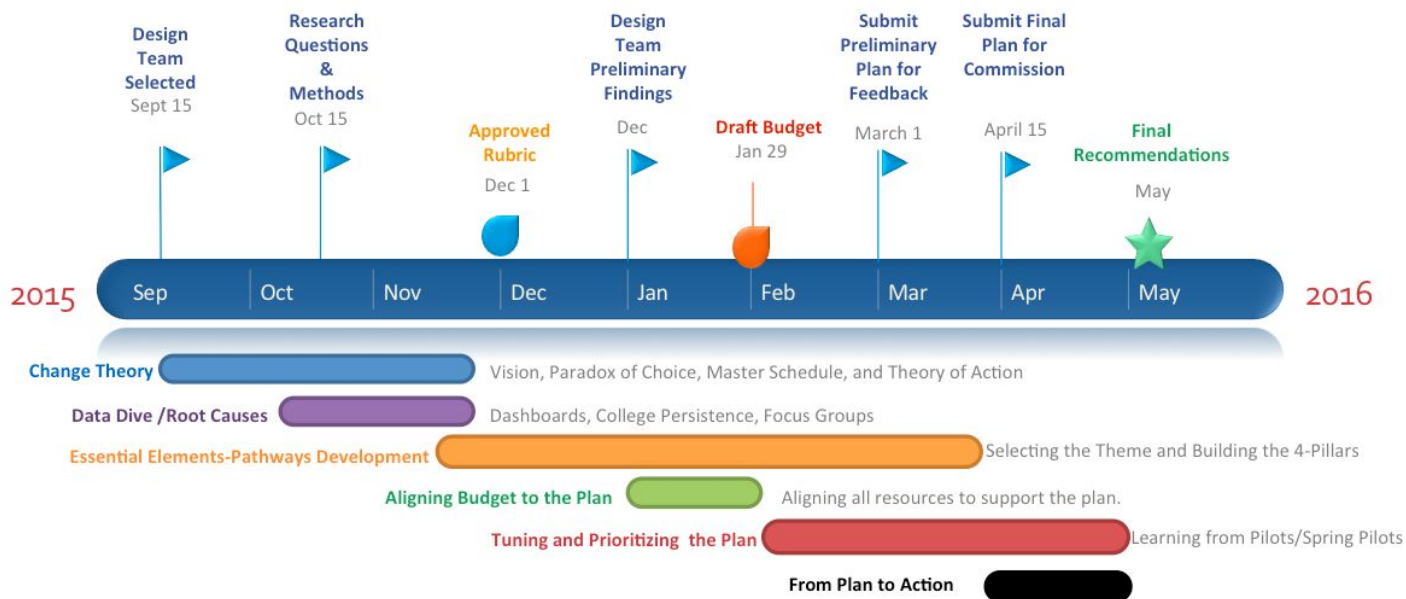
Design Team Selected
Sept 15

Research Questions & Methods
Oct 15

Approved Rubric
Dec 1

Design Team Preliminary Findings
Dec

Draft Budget
Jan 29

Submit Preliminary Plan for Feedback
March 1

Submit Final Plan for Commission
April 15

Final Recommendations
May

2015 Sep Oct Nov Dec Jan Feb Mar Apr May 2016

Change Theory — Vision, Paradox of Choice, Master Schedule, and Theory of Action

Data Dive /Root Causes — Dashboards, College Persistence, Focus Groups

Essential Elements-Pathways Development — Selecting the Theme and Building the 4-Pillars

Aligning Budget to the Plan — Aligning all resources to support the plan.

Tuning and Prioritizing the Plan — Learning from Pilots/Spring Pilots

From Plan to Action